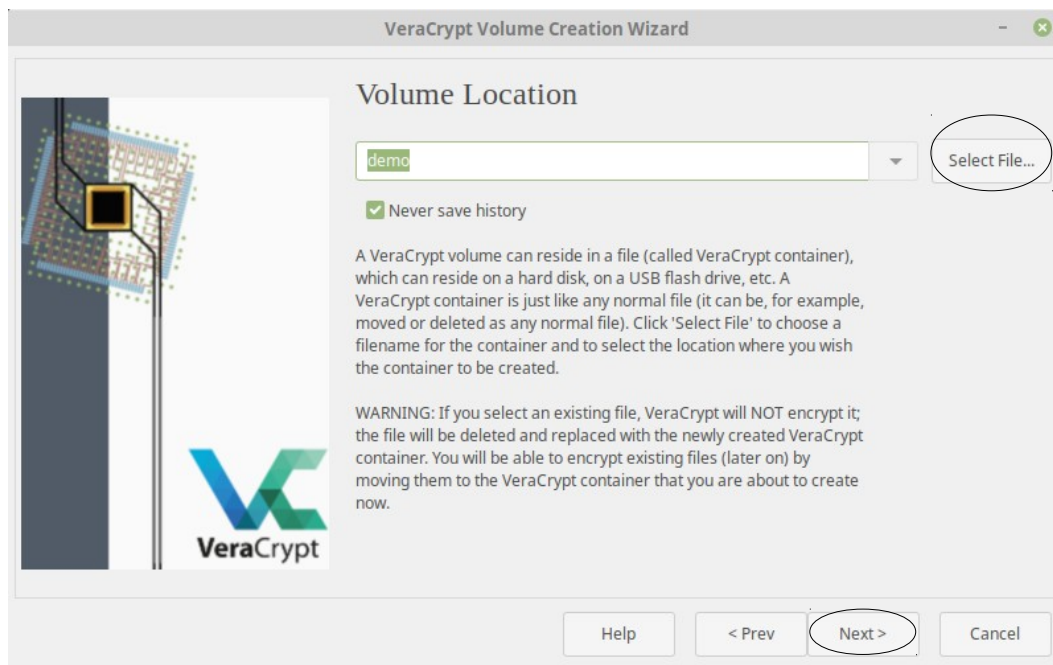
VeraCrypt Volume Creation Wizard

Volume Location

demo

Select File...

Never save history

A VeraCrypt volume can reside in a file (called VeraCrypt container), which can reside on a hard disk, on a USB flash drive, etc. A VeraCrypt container is just like any normal file (it can be, for example, moved or deleted as any normal file). Click 'Select File' to choose a filename for the container and to select the location where you wish the container to be created.

WARNING: If you select an existing file, VeraCrypt will NOT encrypt it; the file will be deleted and replaced with the newly created VeraCrypt container. You will be able to encrypt existing files (later on) by moving them to the VeraCrypt container that you are about to create now.

VeraCrypt

Help

< Prev

Next >

Cancel